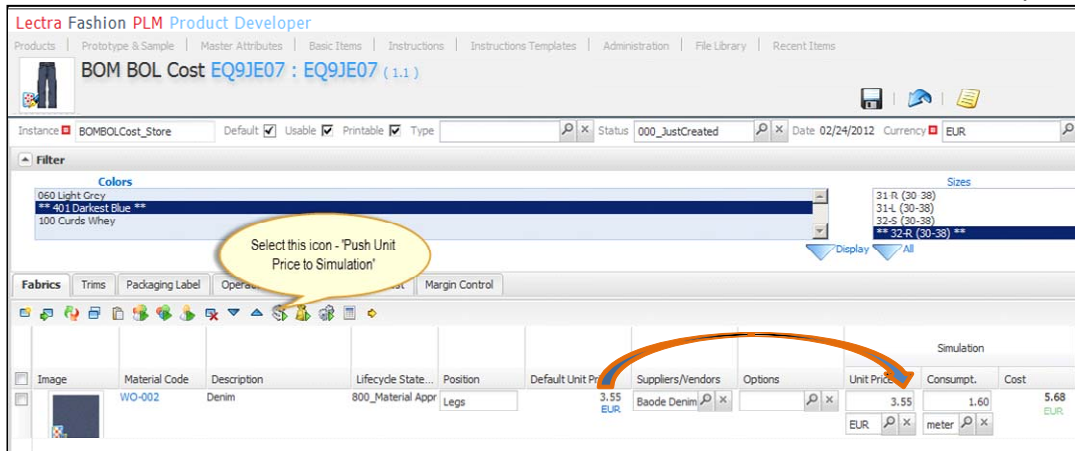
Lectra Fashion PLM Product Developer

Products | Prototype & Sample | Master Attributes | Basic Items | Instructions | Instructions Templates | Administration | File Library | Recent Items

BOM BOL Cost EQ9JE07 : EQ9JE07 ( 1.1 )

Instance BOMBOLCost_Store Default ☑ Usable ☑ Printable ☑ Type Status 000_JustCreated Date 02/24/2012 Currency EUR

Filter

Colors
060 Light Grey
** 401 Darkest Blue **
100 Curds Whey

Sizes
31-R (30-38)
31-L (30-38)
32-S (30-38)
** 32-R (30-38) **

Display All

Select this icon - 'Push Unit Price to Simulation'

Fabrics | Trims | Packaging Label | Opera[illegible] | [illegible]st | Margin Control

| | Image | Material Code | Description | Lifecycle State... | Position | Default Unit Pr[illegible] | Suppliers/Vendors | Options | Simulation Unit Price | Consumpt. | Cost |
|---|---|---|---|---|---|---|---|---|---|---|---|
| | | WO-002 | Denim | 800_Material Appr | Legs | 3.55 EUR | Baode Denim | | 3.55 EUR | 1.60 meter | 5.68 EUR |